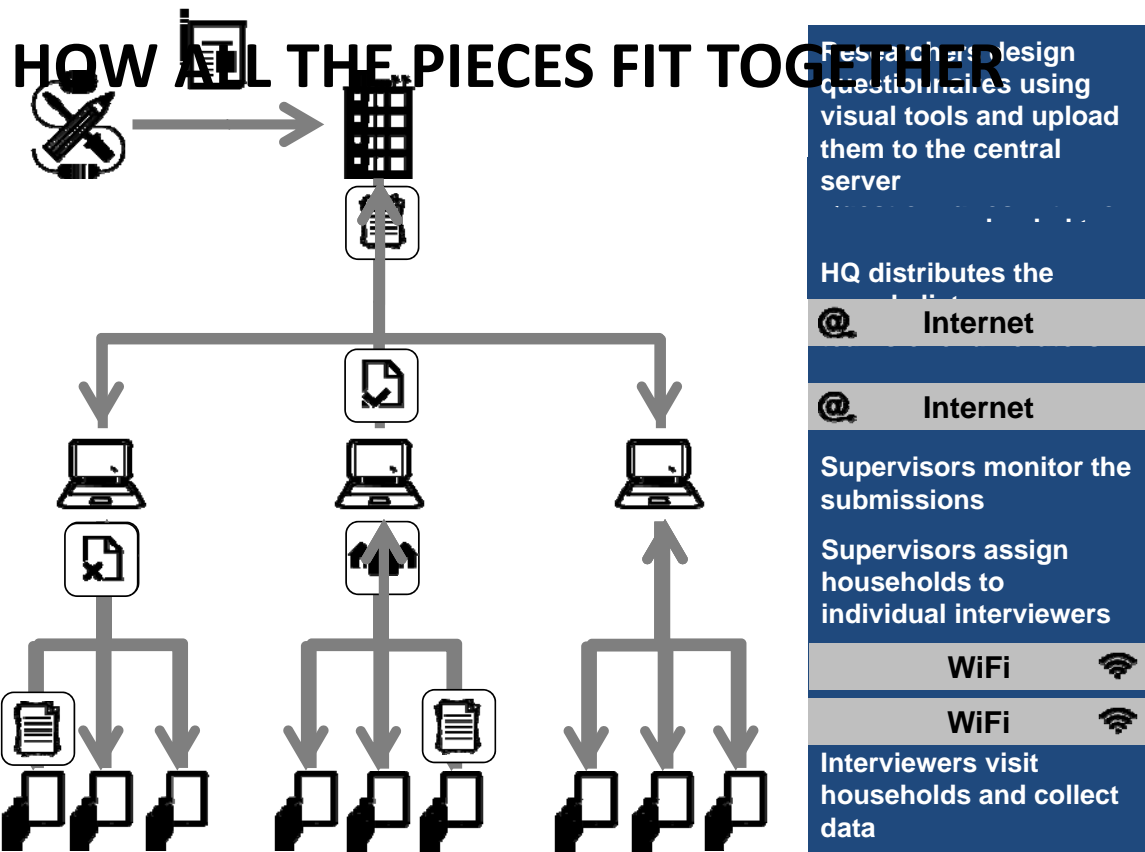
HOW ALL THE PIECES FIT TOGETHER

Researchers design questionnaires using visual tools and upload them to the central server

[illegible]

HQ distributes the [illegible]

Internet

Internet

Supervisors monitor the submissions

Supervisors assign households to individual interviewers

WiFi

WiFi

Interviewers visit households and collect data